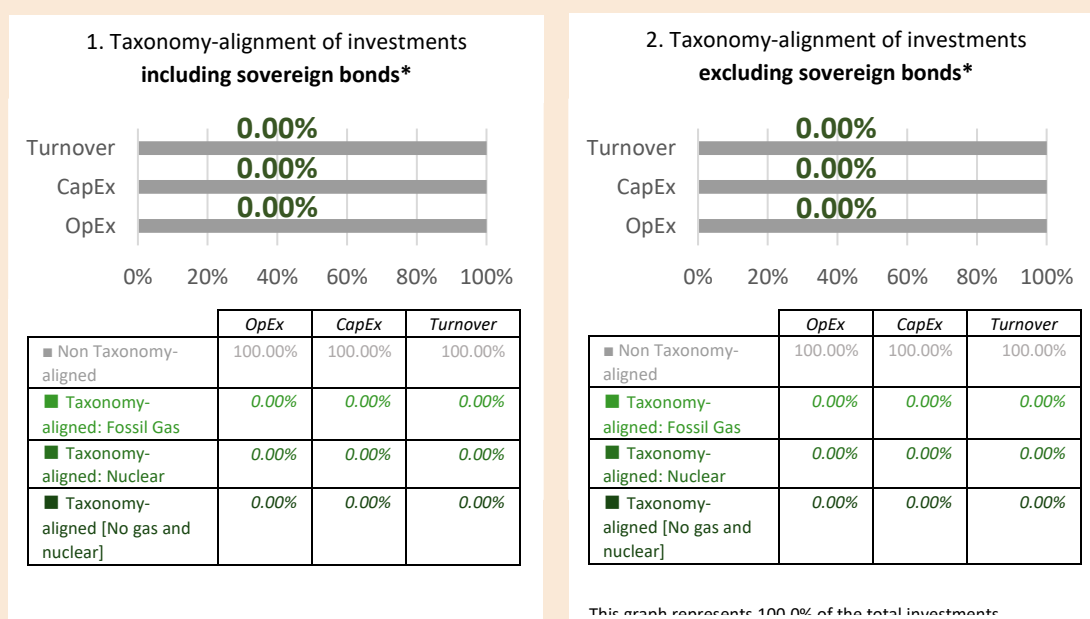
1. Taxonomy-alignment of investments **including sovereign bonds***

Turnover
0.00%
CapEx
0.00%
OpEx
0.00%

0% 20% 40% 60% 80% 100%

| | OpEx | CapEx | Turnover |
|---|---|---|---|
| ■ Non Taxonomy-aligned | 100.00% | 100.00% | 100.00% |
| ■ Taxonomy-aligned: Fossil Gas | 0.00% | 0.00% | 0.00% |
| ■ Taxonomy-aligned: Nuclear | 0.00% | 0.00% | 0.00% |
| ■ Taxonomy-aligned [No gas and nuclear] | 0.00% | 0.00% | 0.00% |

2. Taxonomy-alignment of investments **excluding sovereign bonds***

Turnover
0.00%
CapEx
0.00%
OpEx
0.00%

0% 20% 40% 60% 80% 100%

| | OpEx | CapEx | Turnover |
|---|---|---|---|
| ■ Non Taxonomy-aligned | 100.00% | 100.00% | 100.00% |
| ■ Taxonomy-aligned: Fossil Gas | 0.00% | 0.00% | 0.00% |
| ■ Taxonomy-aligned: Nuclear | 0.00% | 0.00% | 0.00% |
| ■ Taxonomy-aligned [No gas and nuclear] | 0.00% | 0.00% | 0.00% |

This graph represents 100.0% of the total investments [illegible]